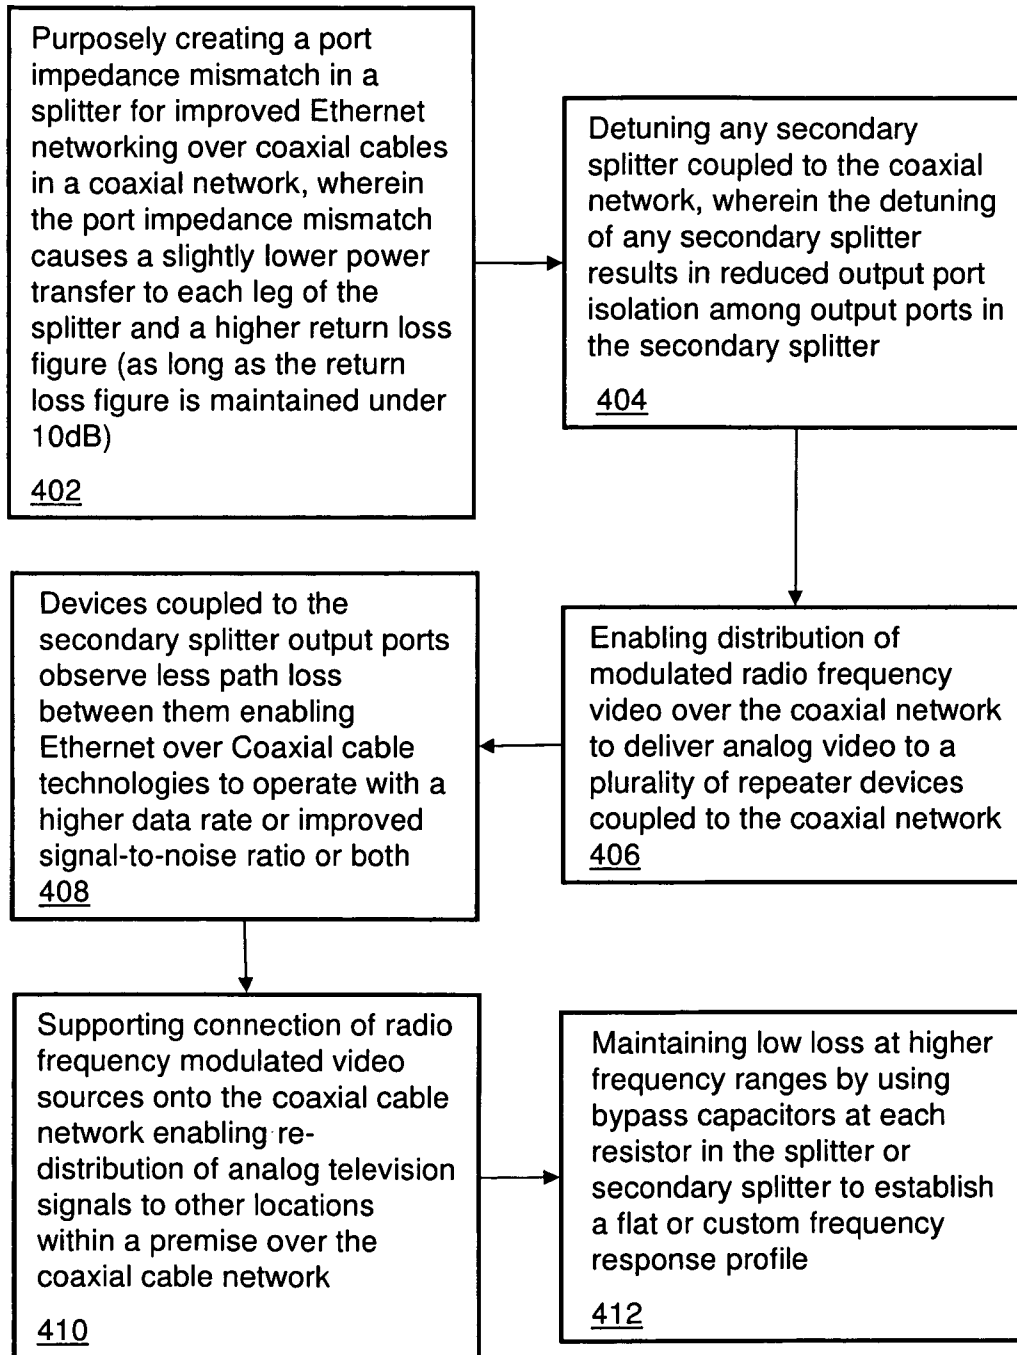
Purposely creating a port impedance mismatch in a splitter for improved Ethernet networking over coaxial cables in a coaxial network, wherein the port impedance mismatch causes a slightly lower power transfer to each leg of the splitter and a higher return loss figure (as long as the return loss figure is maintained under 10dB)

402

Detuning any secondary splitter coupled to the coaxial network, wherein the detuning of any secondary splitter results in reduced output port isolation among output ports in the secondary splitter

404

Enabling distribution of modulated radio frequency video over the coaxial network to deliver analog video to a plurality of repeater devices coupled to the coaxial network

406

Devices coupled to the secondary splitter output ports observe less path loss between them enabling Ethernet over Coaxial cable technologies to operate with a higher data rate or improved signal-to-noise ratio or both

408

Supporting connection of radio frequency modulated video sources onto the coaxial cable network enabling redistribution of analog television signals to other locations within a premise over the coaxial cable network

410

Maintaining low loss at higher frequency ranges by using bypass capacitors at each resistor in the splitter or secondary splitter to establish a flat or custom frequency response profile

412